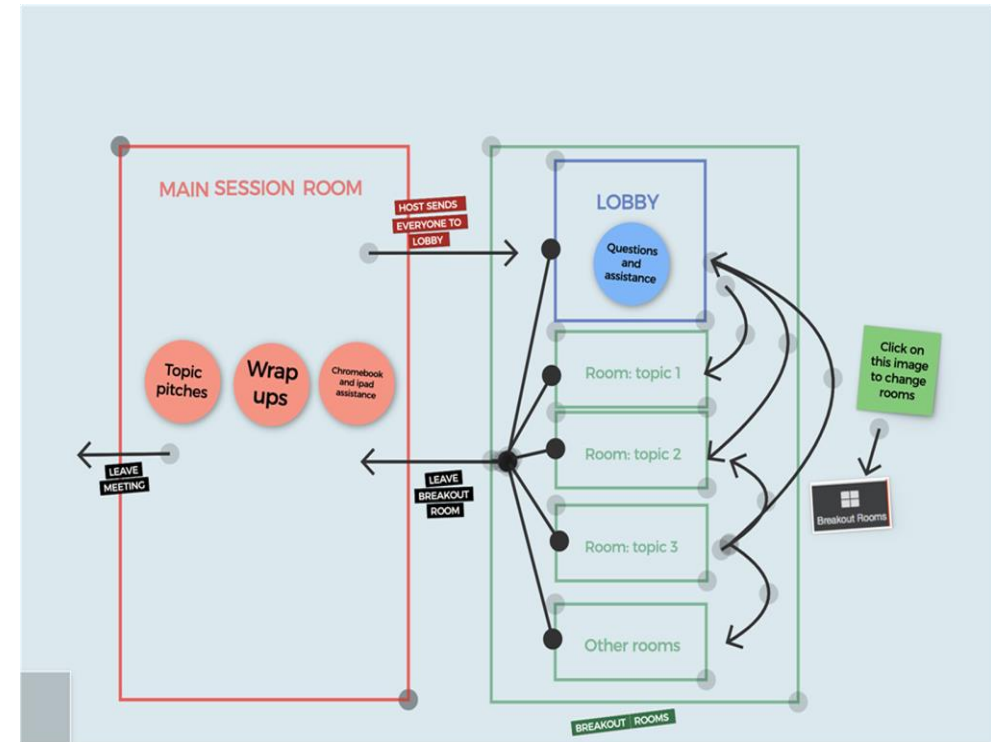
MAIN SESSION ROOM

HOST SENDS EVERYONE TO LOBBY

LOBBY

Questions and assistance

Topic pitches

Wrap ups

Chromebook and ipad assistance

Room: topic 1

Room: topic 2

Room: topic 3

Other rooms

Click on this image to change rooms

Breakout Rooms

LEAVE MEETING

LEAVE BREAKOUT ROOM

BREAKOUT ROOMS